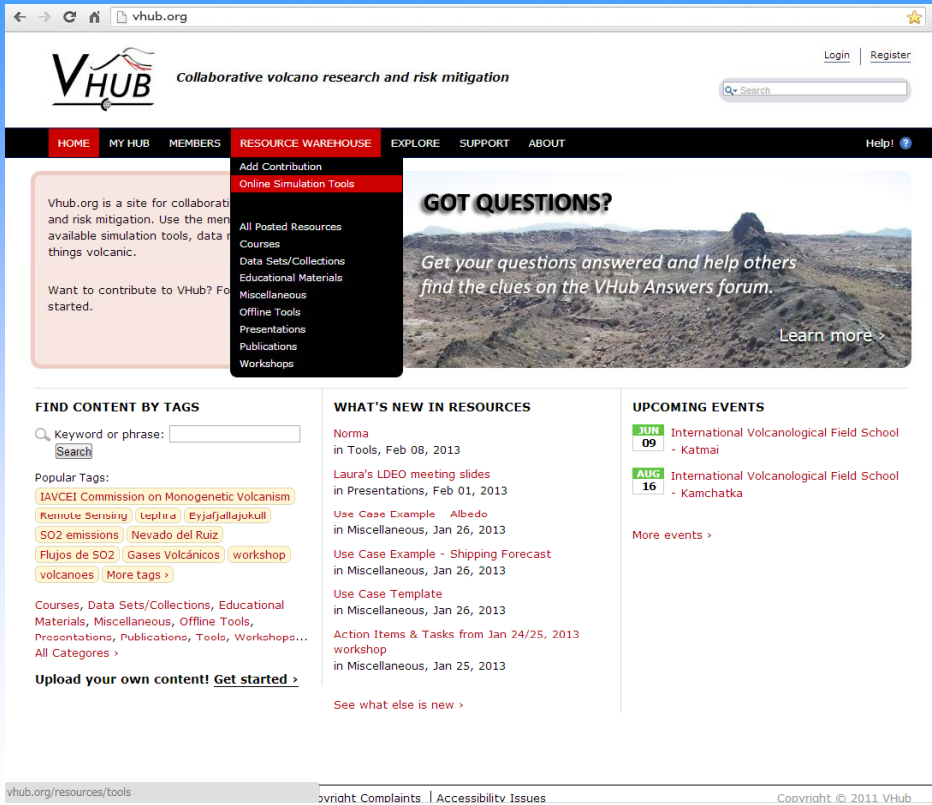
vhub.org

VHUB Collaborative volcano research and risk mitigation

Login | Register

Search

HOME MY HUB MEMBERS RESOURCE WAREHOUSE EXPLORE SUPPORT ABOUT Help!

Add Contribution
Online Simulation Tools

All Posted Resources
Courses
Data Sets/Collections
Educational Materials
Miscellaneous
Offline Tools
Presentations
Publications
Workshops

Vhub.org is a site for collaborati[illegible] and risk mitigation. Use the men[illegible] available simulation tools, data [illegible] things volcanic.

Want to contribute to VHub? Fo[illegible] started.

GOT QUESTIONS?

Get your questions answered and help others find the clues on the VHub Answers forum.

Learn more ›

FIND CONTENT BY TAGS

Keyword or phrase:
Search

Popular Tags:
IAVCEI Commission on Monogenetic Volcanism
Remote Sensing tephra Eyjafjallajokull
SO2 emissions Nevado del Ruiz
Flujos de SO2 Gases Volcánicos workshop
volcanoes More tags ›

Courses, Data Sets/Collections, Educational Materials, Miscellaneous, Offline Tools, Presentations, Publications, Tools, Workshops...
All Categories ›

Upload your own content! Get started ›

WHAT'S NEW IN RESOURCES

Norma
in Tools, Feb 08, 2013

Laura's LDEO meeting slides
in Presentations, Feb 01, 2013

Use Case Example Albedo
in Miscellaneous, Jan 26, 2013

Use Case Example - Shipping Forecast
in Miscellaneous, Jan 26, 2013

Use Case Template
in Miscellaneous, Jan 26, 2013

Action Items & Tasks from Jan 24/25, 2013 workshop
in Miscellaneous, Jan 25, 2013

See what else is new ›

UPCOMING EVENTS

JUN 09 International Volcanological Field School - Katmai

AUG 16 International Volcanological Field School - Kamchatka

More events ›

vhub.org/resources/tools

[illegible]pyright Complaints | Accessibility Issues

Copyright © 2011 VHub